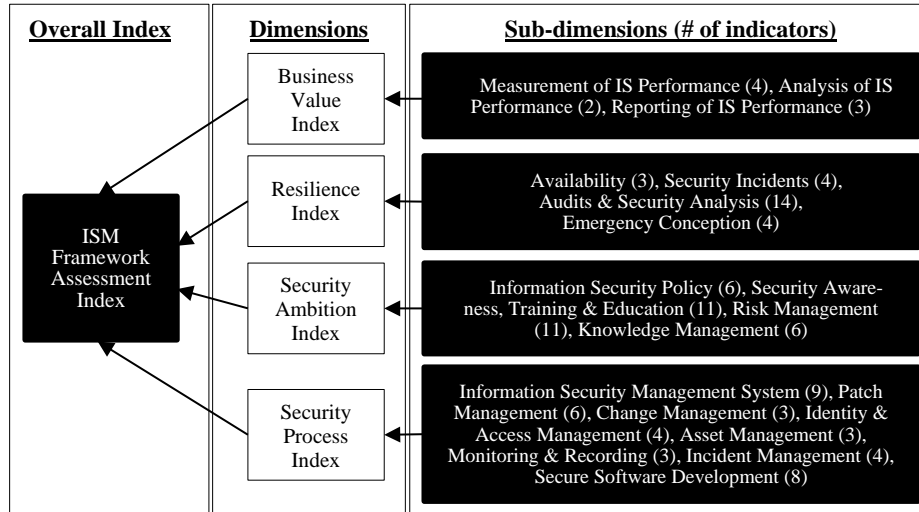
Overall Index

ISM Framework Assessment Index

Dimensions

Business Value Index

Resilience Index

Security Ambition Index

Security Process Index

Sub-dimensions (# of indicators)

Measurement of IS Performance (4), Analysis of IS Performance (2), Reporting of IS Performance (3)

Availability (3), Security Incidents (4), Audits & Security Analysis (14), Emergency Conception (4)

Information Security Policy (6), Security Awareness, Training & Education (11), Risk Management (11), Knowledge Management (6)

Information Security Management System (9), Patch Management (6), Change Management (3), Identity & Access Management (4), Asset Management (3), Monitoring & Recording (3), Incident Management (4), Secure Software Development (8)